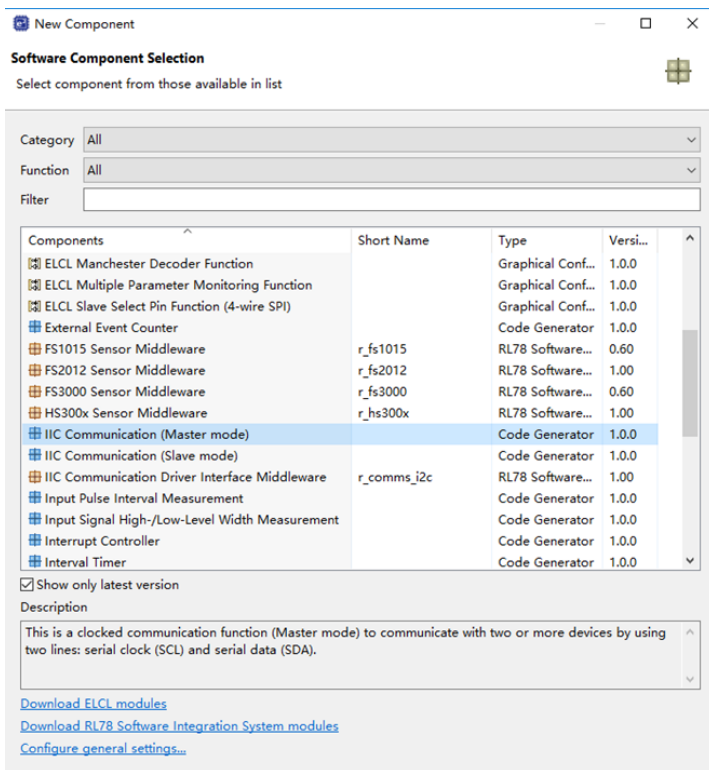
New Component

Software Component Selection
Select component from those available in list

Category All
Function All
Filter

| Components | Short Name | Type | Versi... |
|---|---|---|---|
| ELCL Manchester Decoder Function | | Graphical Conf... | 1.0.0 |
| ELCL Multiple Parameter Monitoring Function | | Graphical Conf... | 1.0.0 |
| ELCL Slave Select Pin Function (4-wire SPI) | | Graphical Conf... | 1.0.0 |
| External Event Counter | | Code Generator | 1.0.0 |
| FS1015 Sensor Middleware | r_fs1015 | RL78 Software... | 0.60 |
| FS2012 Sensor Middleware | r_fs2012 | RL78 Software... | 1.00 |
| FS3000 Sensor Middleware | r_fs3000 | RL78 Software... | 0.60 |
| HS300x Sensor Middleware | r_hs300x | RL78 Software... | 1.00 |
| IIC Communication (Master mode) | | Code Generator | 1.0.0 |
| IIC Communication (Slave mode) | | Code Generator | 1.0.0 |
| IIC Communication Driver Interface Middleware | r_comms_i2c | RL78 Software... | 1.00 |
| Input Pulse Interval Measurement | | Code Generator | 1.0.0 |
| Input Signal High-/Low-Level Width Measurement | | Code Generator | 1.0.0 |
| Interrupt Controller | | Code Generator | 1.0.0 |
| Interval Timer | | Code Generator | 1.0.0 |

Show only latest version
Description
This is a clocked communication function (Master mode) to communicate with two or more devices by using two lines: serial clock (SCL) and serial data (SDA).

Download ELCL modules
Download RL78 Software Integration System modules
Configure general settings...